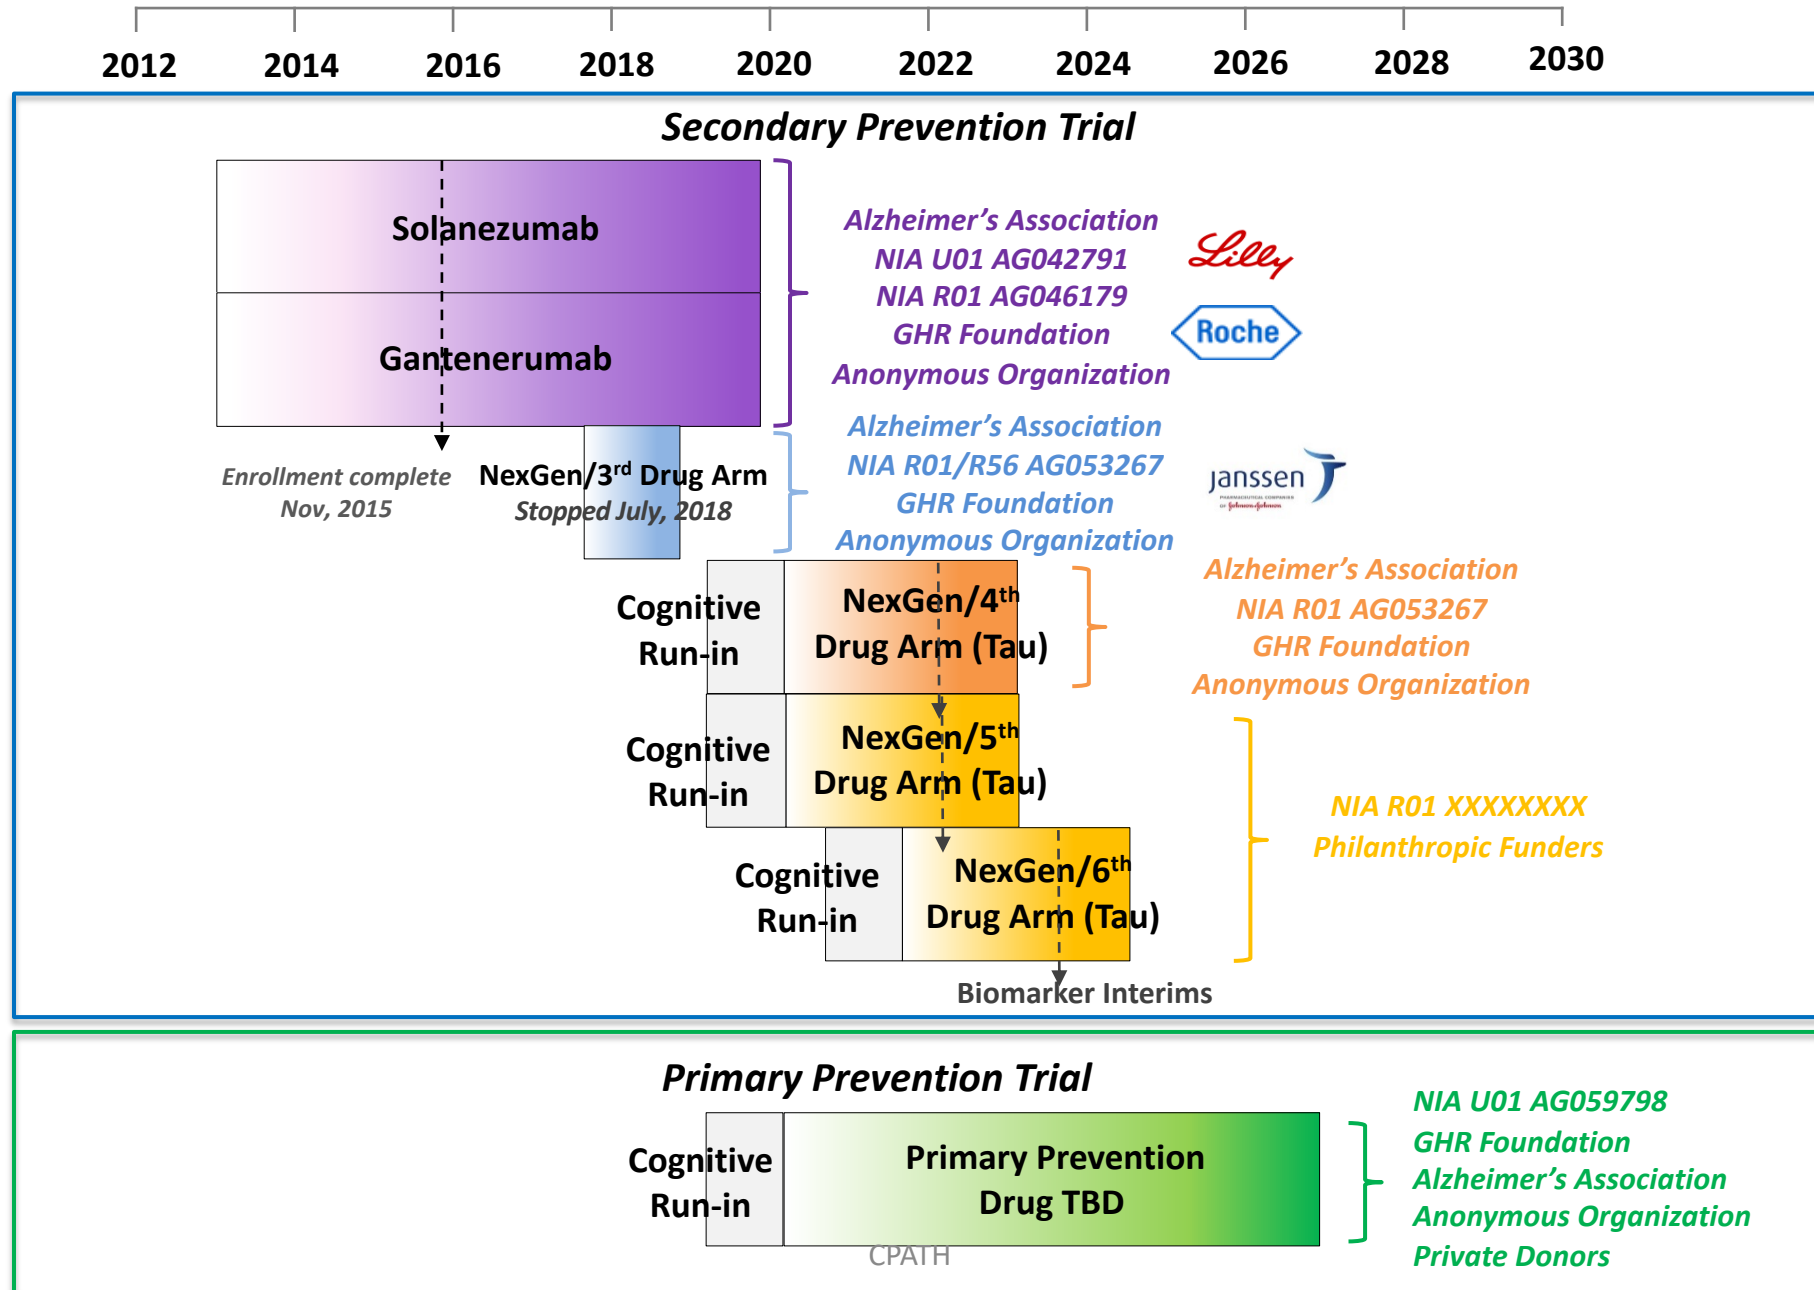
2012 2014 2016 2018 2020 2022 2024 2026 2028 2030

Secondary Prevention Trial

Solanezumab

Gantenerumab

Alzheimer's Association
NIA U01 AG042791
NIA R01 AG046179
GHR Foundation
Anonymous Organization

Lilly

Roche

Enrollment complete
Nov, 2015

NexGen/3$^{rd}$ Drug Arm
Stopped July, 2018

Alzheimer's Association
NIA R01/R56 AG053267
GHR Foundation
Anonymous Organization

janssen

Cognitive Run-in

NexGen/4$^{th}$ Drug Arm (Tau)

Alzheimer's Association
NIA R01 AG053267
GHR Foundation
Anonymous Organization

Cognitive Run-in

NexGen/5$^{th}$ Drug Arm (Tau)

Cognitive Run-in

NexGen/6$^{th}$ Drug Arm (Tau)

NIA R01 XXXXXXXX
Philanthropic Funders

Biomarker Interims

Primary Prevention Trial

Cognitive Run-in

Primary Prevention Drug TBD

CPATH

NIA U01 AG059798
GHR Foundation
Alzheimer's Association
Anonymous Organization
Private Donors